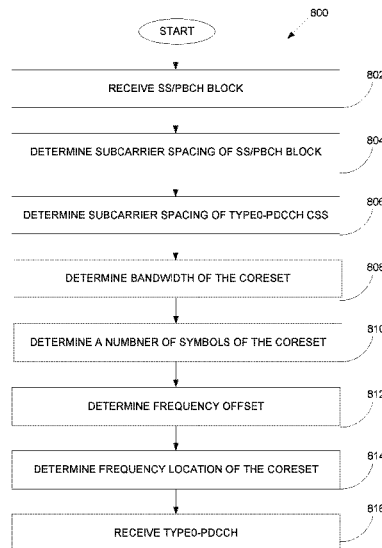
800

START

RECEIVE SS/PBCH BLOCK

802

DETERMINE SUBCARRIER SPACING OF SS/PBCH BLOCK

804

DETERMINE SUBCARRIER SPACING OF TYPE0-PDCCH CSS

806

DETERMINE BANDWIDTH OF THE CORESET

808

DETERMINE A NUMBNER OF SYMBOLS OF THE CORESET

810

DETERMINE FREQUENCY OFFSET

812

DETERMINE FREQUENCY LOCATION OF THE CORESET

814

RECEIVE TYPE0-PDCCH

816